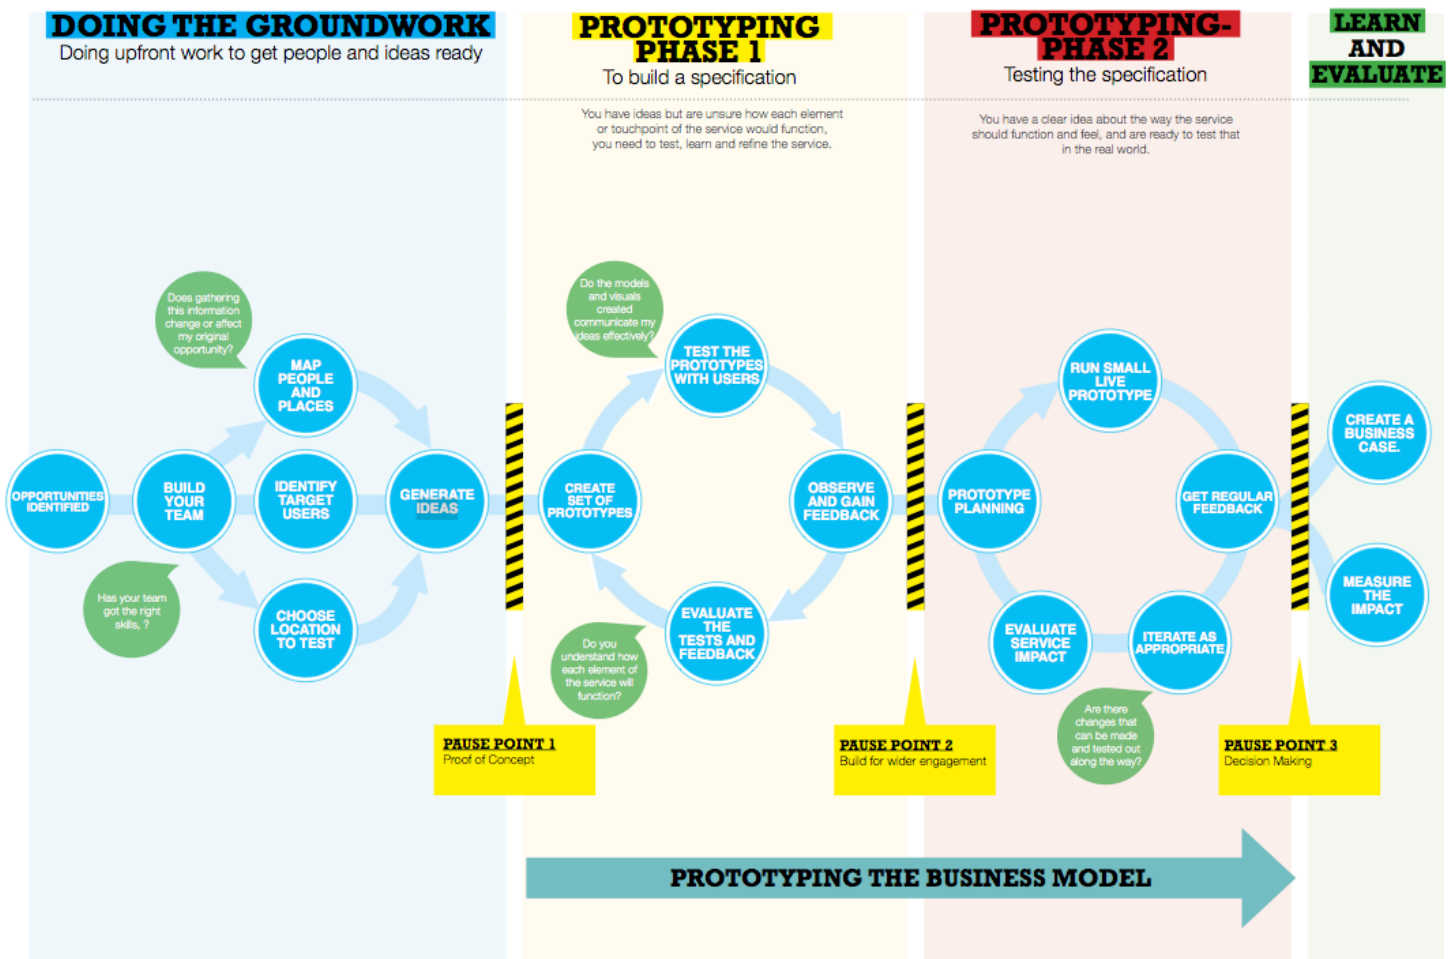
DOING THE GROUNDWORK
Doing upfront work to get people and ideas ready

PROTOTYPING PHASE 1
To build a specification

You have ideas but are unsure how each element or touchpoint of the service would function, you need to test, learn and refine the service.

PROTOTYPING-PHASE 2
Testing the specification

You have a clear idea about the way the service should function and feel, and are ready to test that in the real world.

LEARN AND EVALUATE

Does gathering this information change or affect my original opportunity?

MAP PEOPLE AND PLACES

OPPORTUNITIES IDENTIFIED

BUILD YOUR TEAM

IDENTIFY TARGET USERS

GENERATE IDEAS

Has your team got the right skills, ?

CHOOSE LOCATION TO TEST

Do the models and visuals created communicate my ideas effectively?

TEST THE PROTOTYPES WITH USERS

CREATE SET OF PROTOTYPES

OBSERVE AND GAIN FEEDBACK

EVALUATE THE TESTS AND FEEDBACK

Do you understand how each element of the service will function?

RUN SMALL LIVE PROTOTYPE

PROTOTYPE PLANNING

GET REGULAR FEEDBACK

EVALUATE SERVICE IMPACT

ITERATE AS APPROPRIATE

Are there changes that can be made and tested out along the way?

CREATE A BUSINESS CASE.

MEASURE THE IMPACT

PAUSE POINT 1
Proof of Concept

PAUSE POINT 2
Build for wider engagement

PAUSE POINT 3
Decision Making

PROTOTYPING THE BUSINESS MODEL